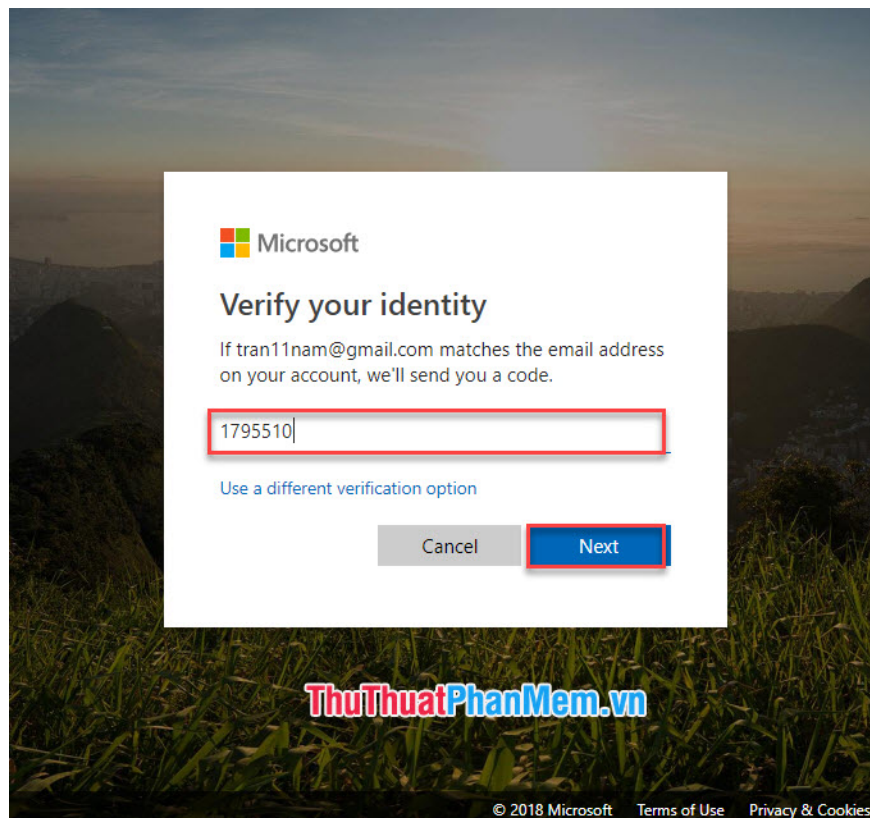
Microsoft

Verify your identity

If tran11nam@gmail.com matches the email address on your account, we'll send you a code.

1795510

Use a different verification option

Cancel

Next

ThuThuatPhanMem.vn

© 2018 Microsoft Terms of Use Privacy & Cookies